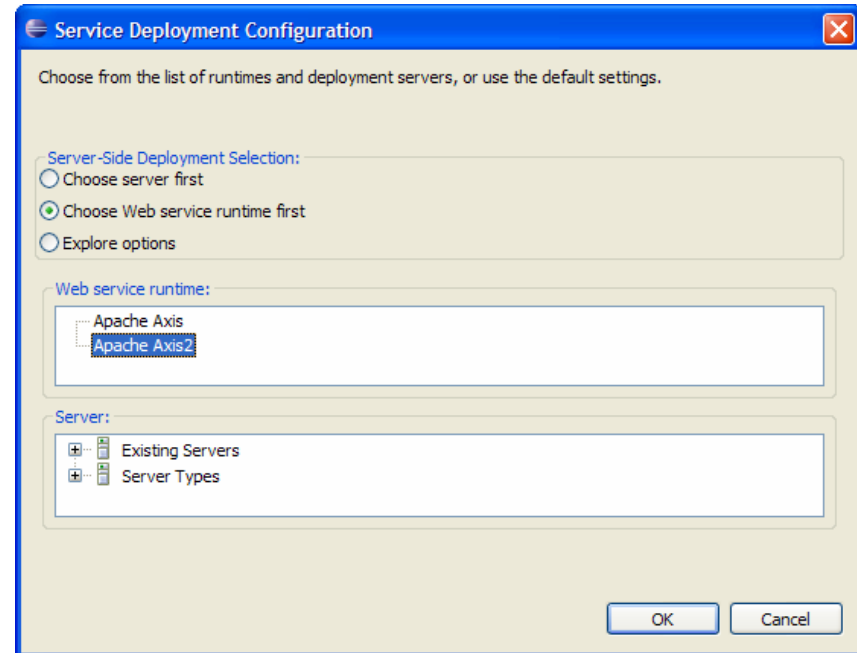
Service Deployment Configuration

Choose from the list of runtimes and deployment servers, or use the default settings.

Server-Side Deployment Selection:
Choose server first
Choose Web service runtime first
Explore options

Web service runtime:
Apache Axis
Apache Axis2

Server:
Existing Servers
Server Types

OK
Cancel